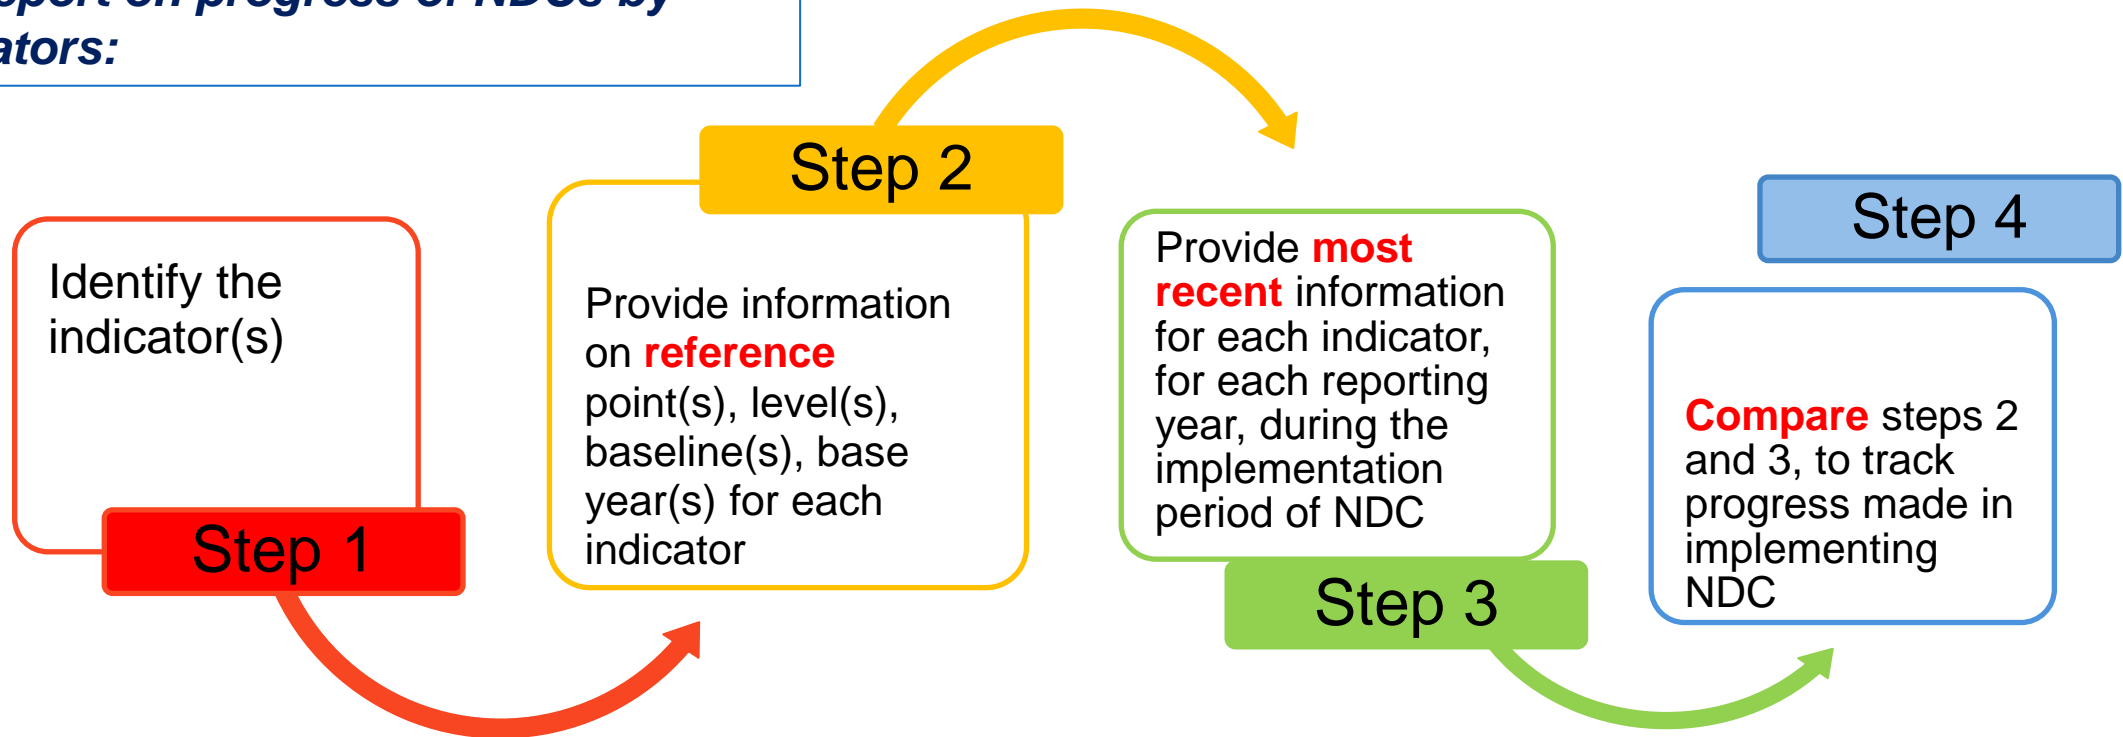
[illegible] on progress of NDCs by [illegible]ators:

Identify the indicator(s)

Step 1

Step 2

Provide information on reference point(s), level(s), baseline(s), base year(s) for each indicator

Provide most recent information for each indicator, for each reporting year, during the implementation period of NDC

Step 3

Step 4

Compare steps 2 and 3, to track progress made in implementing NDC